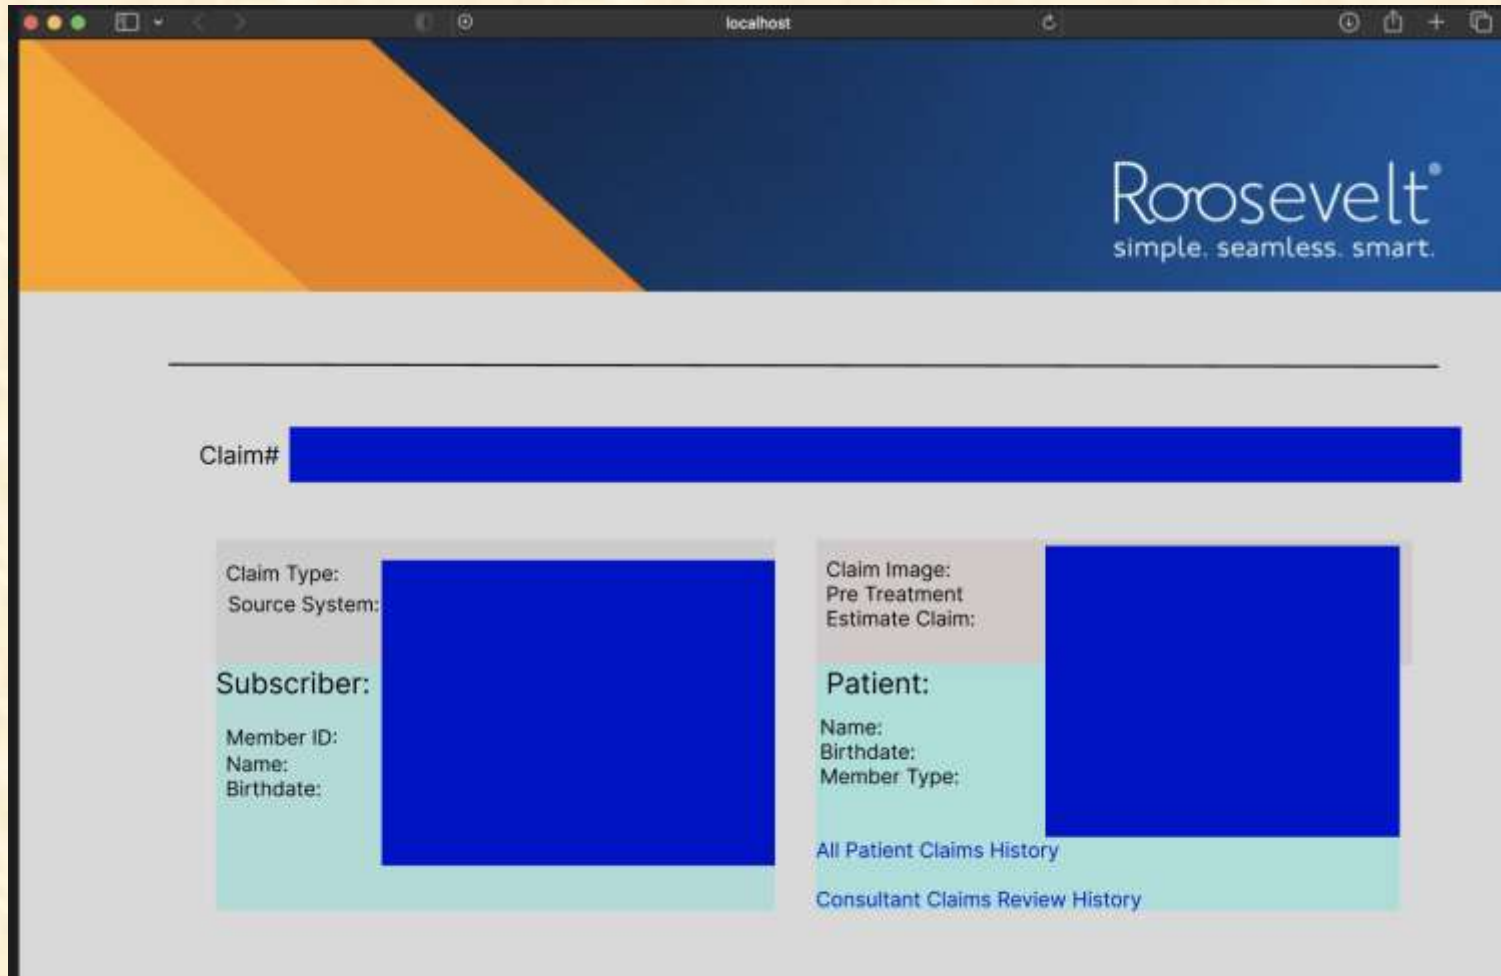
localhost

Roosevelt®
simple. seamless. smart.

Claim#

Claim Type:
Source System:

Subscriber:

Member ID:
Name:
Birthdate:

Claim Image:
Pre Treatment
Estimate Claim:

Patient:

Name:
Birthdate:
Member Type:

All Patient Claims History

Consultant Claims Review History